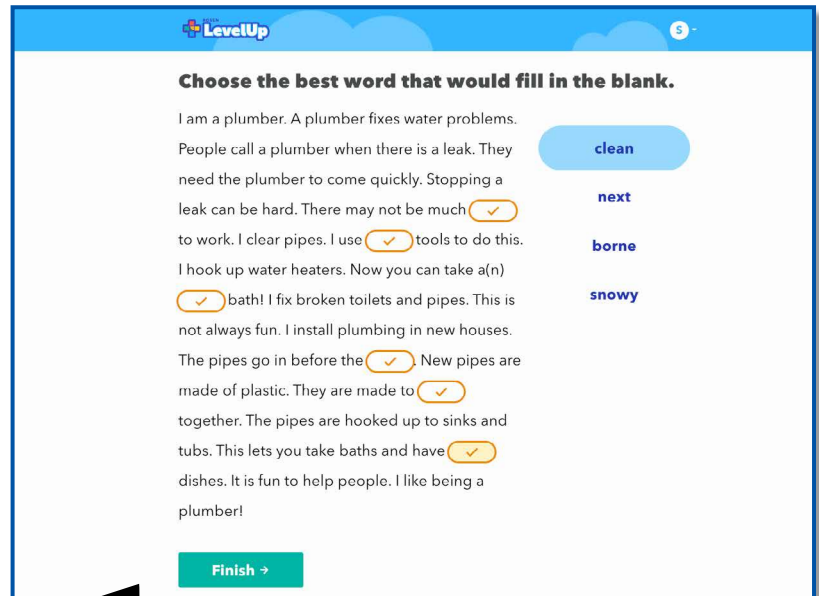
LevelUp

S

Choose the best word that would fill in the blank.

I am a plumber. A plumber fixes water problems. People call a plumber when there is a leak. They need the plumber to come quickly. Stopping a leak can be hard. There may not be much ✓ to work. I clear pipes. I use ✓ tools to do this. I hook up water heaters. Now you can take a(n) ✓ bath! I fix broken toilets and pipes. This is not always fun. I install plumbing in new houses. The pipes go in before the ✓. New pipes are made of plastic. They are made to ✓ together. The pipes are hooked up to sinks and tubs. This lets you take baths and have ✓ dishes. It is fun to help people. I like being a plumber!

clean

next

borne

snowy

Finish →